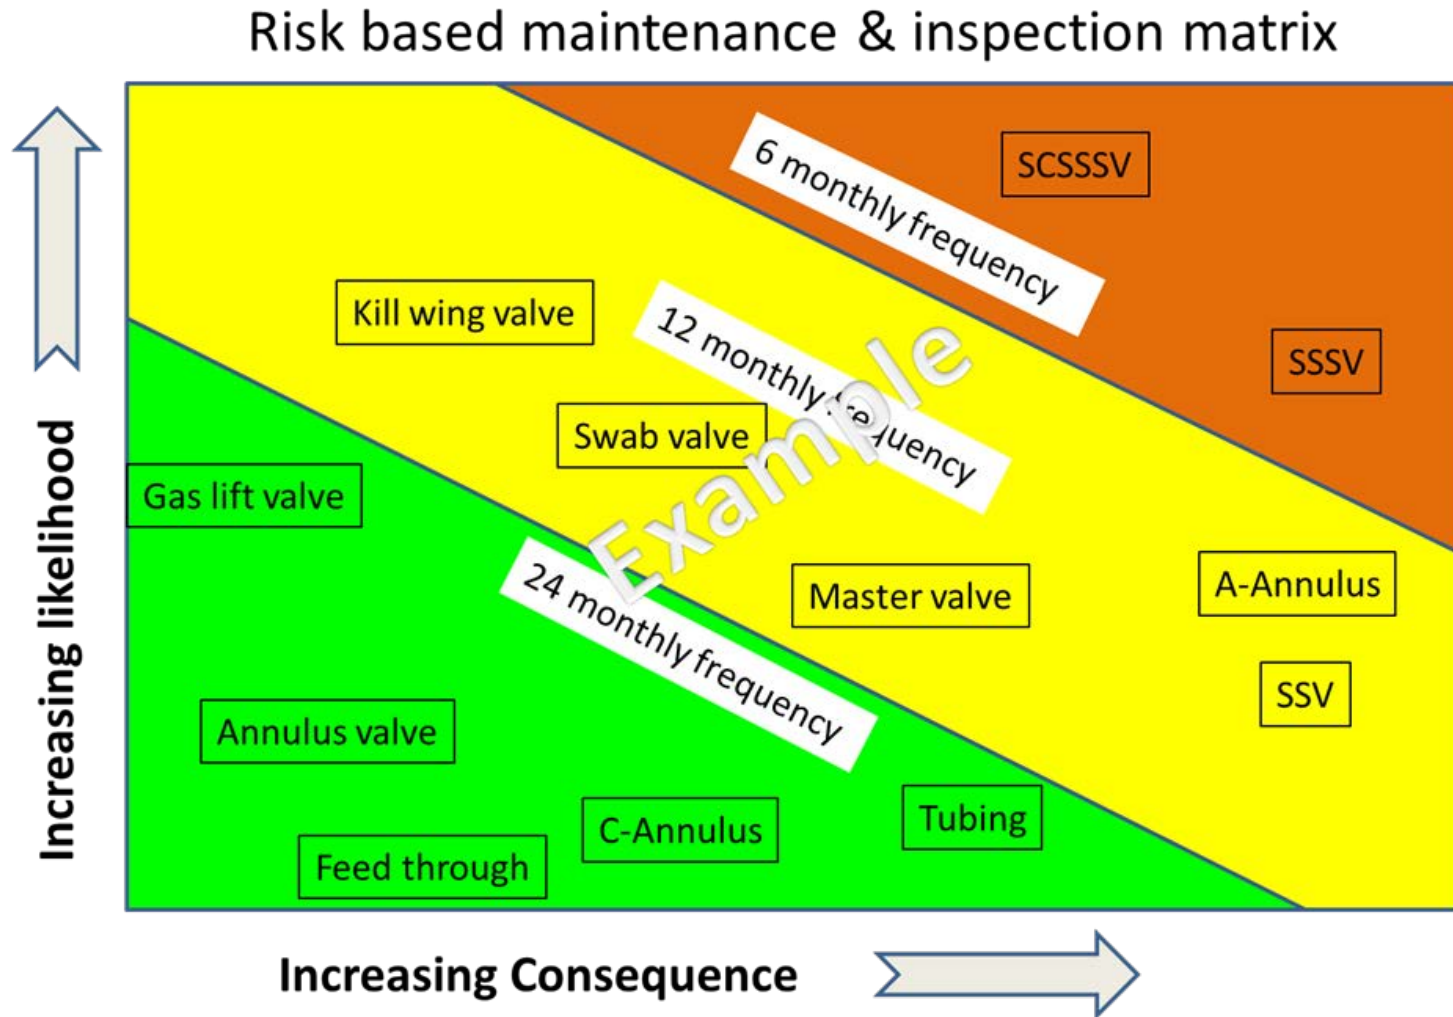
Risk based maintenance & inspection matrix

Increasing likelihood

6 monthly frequency

SCSSSV

SSSV

Kill wing valve

12 monthly frequency

Swab valve

Example

Gas lift valve

24 monthly frequency

Master valve

A-Annulus

SSV

Annulus valve

C-Annulus

Tubing

Feed through

Increasing Consequence